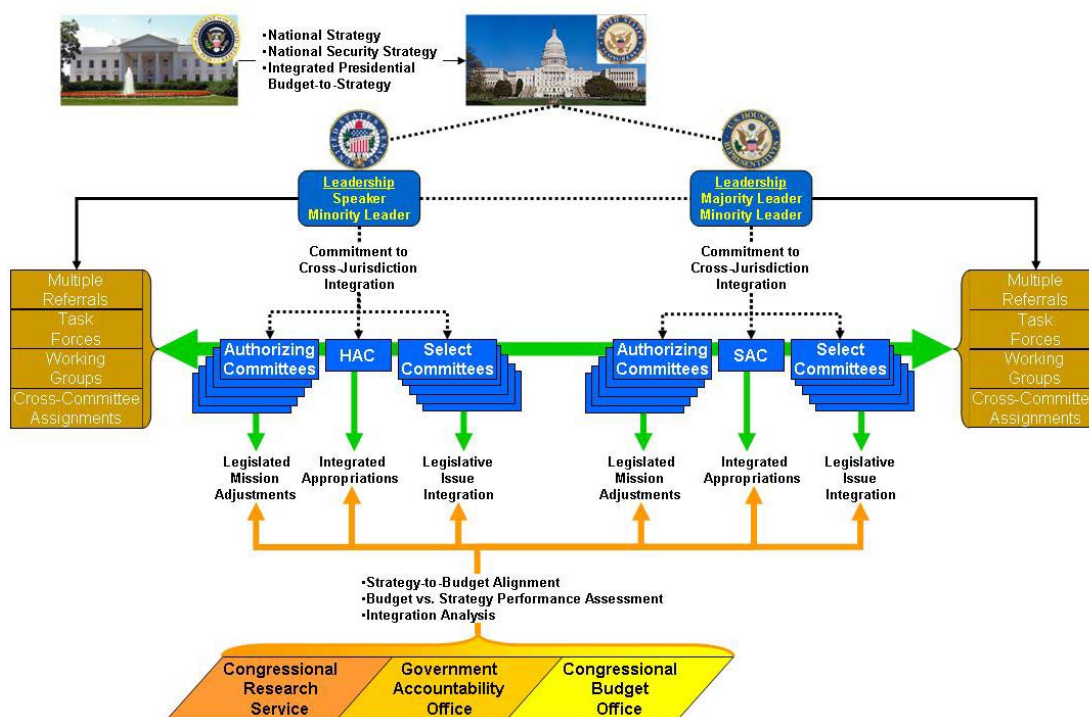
•National Strategy
•National Security Strategy
•Integrated Presidential Budget-to-Strategy

Leadership
Speaker
Minority Leader

Leadership
Majority Leader
Minority Leader

Commitment to Cross-Jurisdiction Integration

Commitment to Cross-Jurisdiction Integration

| Multiple Referrals |
|---|
| Task Forces |
| Working Groups |
| Cross-Committee Assignments |

Authorizing Committees

HAC

Select Committees

Authorizing Committees

SAC

Select Committees

| Multiple Referrals |
|---|
| Task Forces |
| Working Groups |
| Cross-Committee Assignments |

Legislated Mission Adjustments

Integrated Appropriations

Legislative Issue Integration

Legislated Mission Adjustments

Integrated Appropriations

Legislative Issue Integration

•Strategy-to-Budget Alignment
•Budget vs. Strategy Performance Assessment
•Integration Analysis

Congressional Research Service

Government Accountability Office

Congressional Budget Office